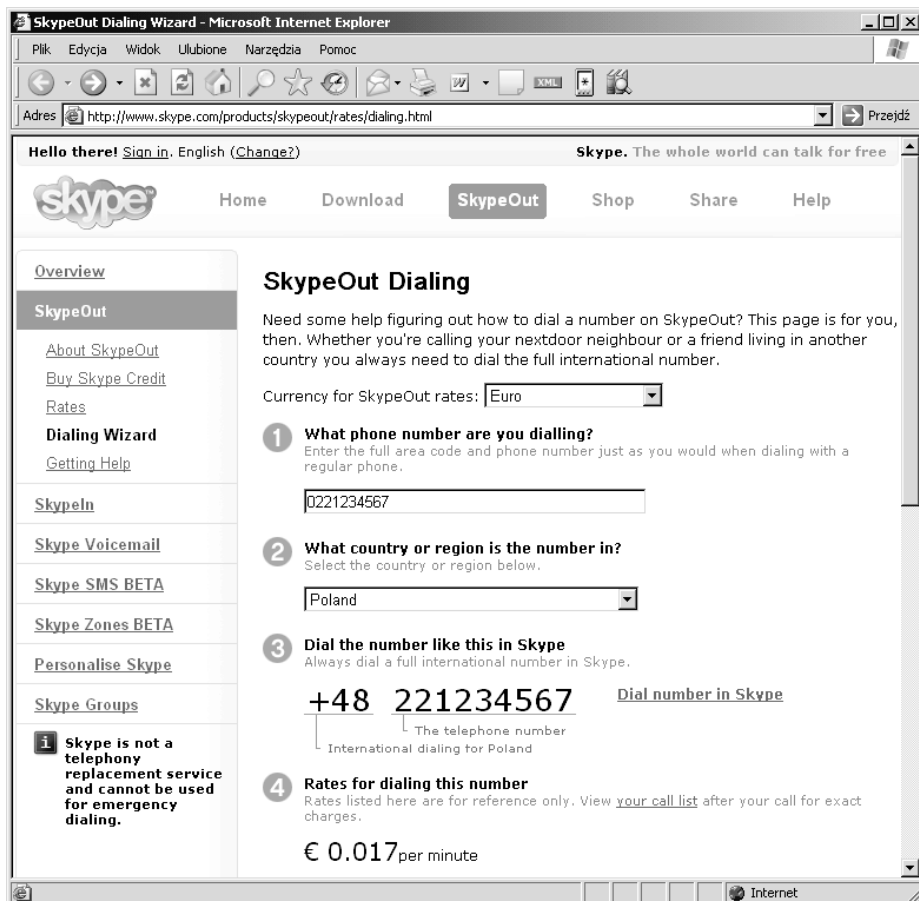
SkypeOut Dialing Wizard - Microsoft Internet Explorer

Plik Edycja Widok Ulubione Narzędzia Pomoc

Adres http://www.skype.com/products/skypeout/rates/dialing.html Przejdź

Hello there! Sign in. English (Change?)

Skype. The whole world can talk for free

skype

Home Download SkypeOut Shop Share Help

Overview

SkypeOut

About SkypeOut

Buy Skype Credit

Rates

Dialing Wizard

Getting Help

SkypeIn

Skype Voicemail

Skype SMS BETA

Skype Zones BETA

Personalise Skype

Skype Groups

i Skype is not a telephony replacement service and cannot be used for emergency dialing.

SkypeOut Dialing

Need some help figuring out how to dial a number on SkypeOut? This page is for you, then. Whether you're calling your nextdoor neighbour or a friend living in another country you always need to dial the full international number.

Currency for SkypeOut rates: Euro

1 What phone number are you dialling?
Enter the full area code and phone number just as you would when dialing with a regular phone.

0221234567

2 What country or region is the number in?
Select the country or region below.

Poland

3 Dial the number like this in Skype
Always dial a full international number in Skype.

+48 221234567

The telephone number

International dialing for Poland

Dial number in Skype

4 Rates for dialing this number
Rates listed here are for reference only. View your call list after your call for exact charges.

€ 0.017 per minute

Internet